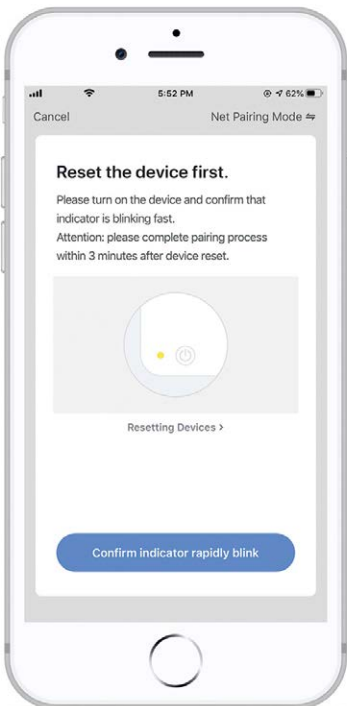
5:52 PM
62%

Cancel

Net Pairing Mode ⇋

Reset the device first.

Please turn on the device and confirm that indicator is blinking fast.
Attention: please complete pairing process within 3 minutes after device reset.

Resetting Devices >

Confirm indicator rapidly blink